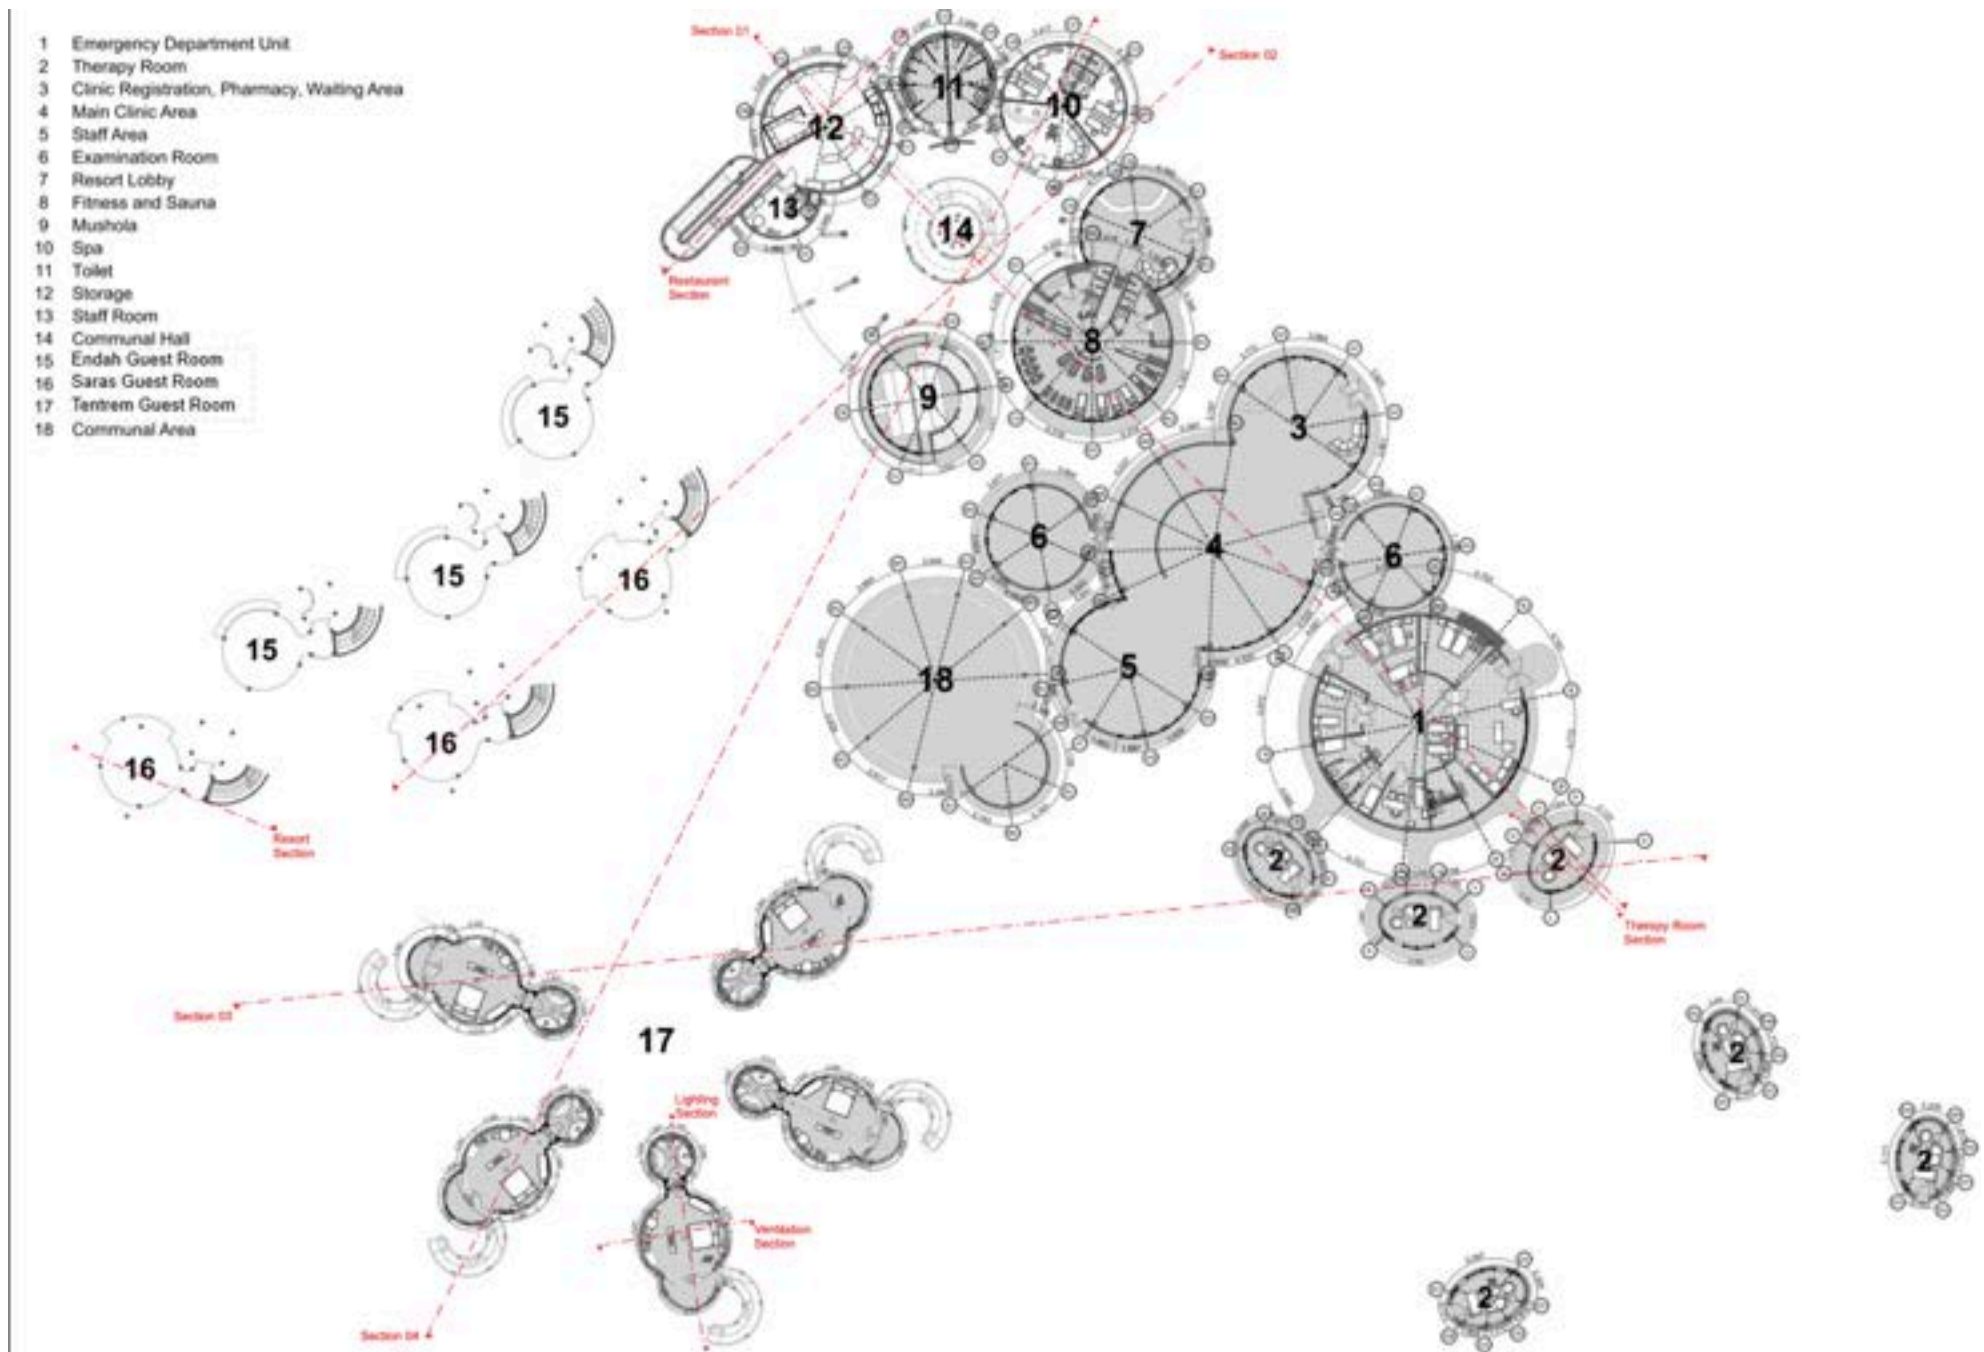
1 Emergency Department Unit
2 Therapy Room
3 Clinic Registration, Pharmacy, Waiting Area
4 Main Clinic Area
5 Staff Area
6 Examination Room
7 Resort Lobby
8 Fitness and Sauna
9 Mushola
10 Spa
11 Toilet
12 Storage
13 Staff Room
14 Communal Hall
15 Endah Guest Room
16 Saras Guest Room
17 Tentrem Guest Room
18 Communal Area

Section 01
Section 02
Restaurant Section
12
11
10
13
14
7
8
9
3
15
15
16
15
6
4
6
18
5
1
16
16
Resort Section
2
2
2
Therapy Room Section
Section 03
17
Lighting Section
Ventilation Section
Section 04
2
2
2